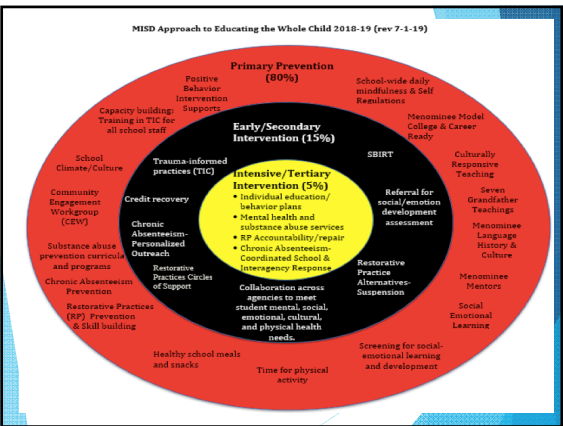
MISD Approach to Educating the Whole Child 2018-19 (rev 7-1-19)

Primary Prevention (80%)

Positive Behavior Intervention Supports

School-wide daily mindfulness & Self Regulations

Capacity building: Training in TIC for all school staff

Menominee Model College & Career Ready

School Climate/Culture

Culturally Responsive Teaching

Community Engagement Workgroup (CEW)

Seven Grandfather Teachings

Substance abuse prevention curricula and programs

Menominee Language History & Culture

Chronic Absenteeism Prevention

Menominee Mentors

Restorative Practices (RP) Prevention & Skill building

Social Emotional Learning

Healthy school meals and snacks

Time for physical activity

Screening for social-emotional learning and development

Early/Secondary Intervention (15%)

Trauma-informed practices (TIC)

SBIRT

Credit recovery

Referral for social/emotion development assessment

Chronic Absenteeism-Personalized Outreach

Restorative Practices Circles of Support

Restorative Practice Alternatives-Suspension

Collaboration across agencies to meet student mental, social, emotional, cultural, and physical health needs.

Intensive/Tertiary Intervention (5%)

• Individual education/ behavior plans
• Mental health and substance abuse services
• RP Accountability/repair
• Chronic Absenteeism-Coordinated School & Interagency Response